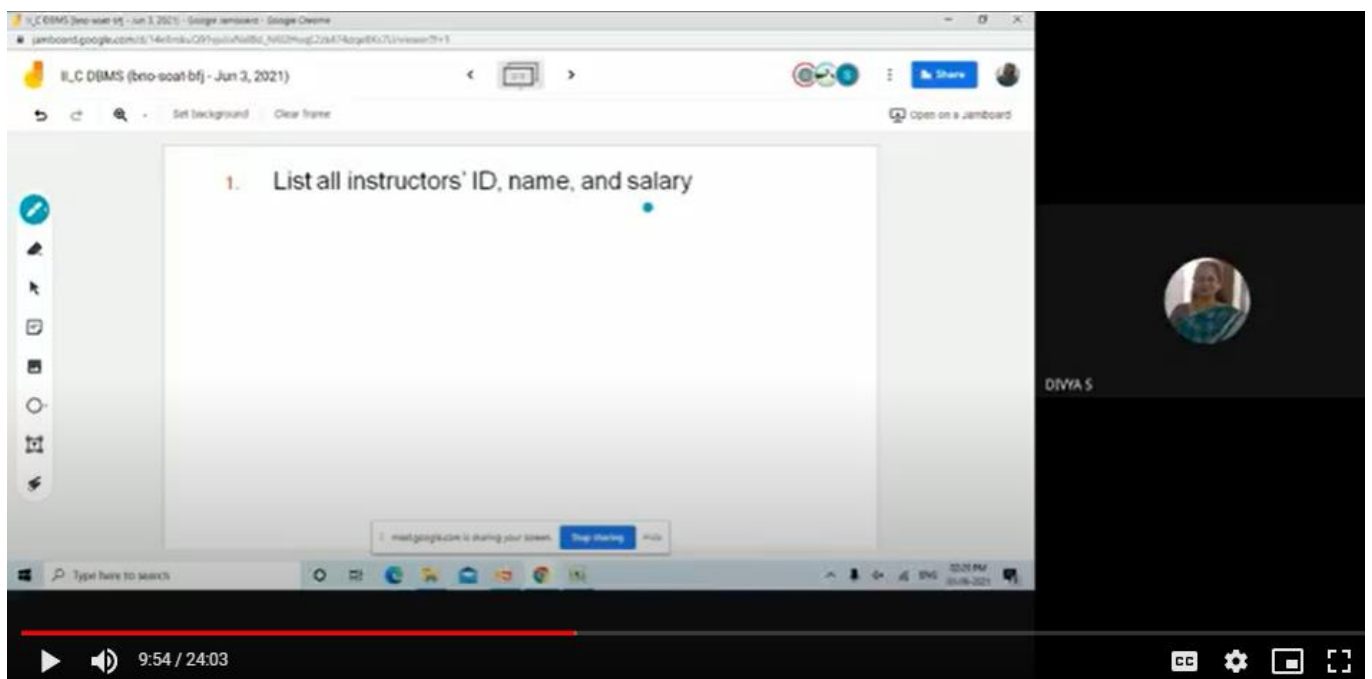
II_C DBMS (bno-soat-bfj - Jun 3, 2021) - Google Jamboard - Google Chrome

jamboard.google.com/d/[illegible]

II_C DBMS (bno-soat-bfj - Jun 3, 2021)

Share

Set background Clear frame

Open on a Jamboard

1. List all instructors' ID, name, and salary

meet.google.com is sharing your screen. Stop sharing Hide

Type here to search

ENG 02:20 PM 03-06-2021

DIVYA S

9:54 / 24:03